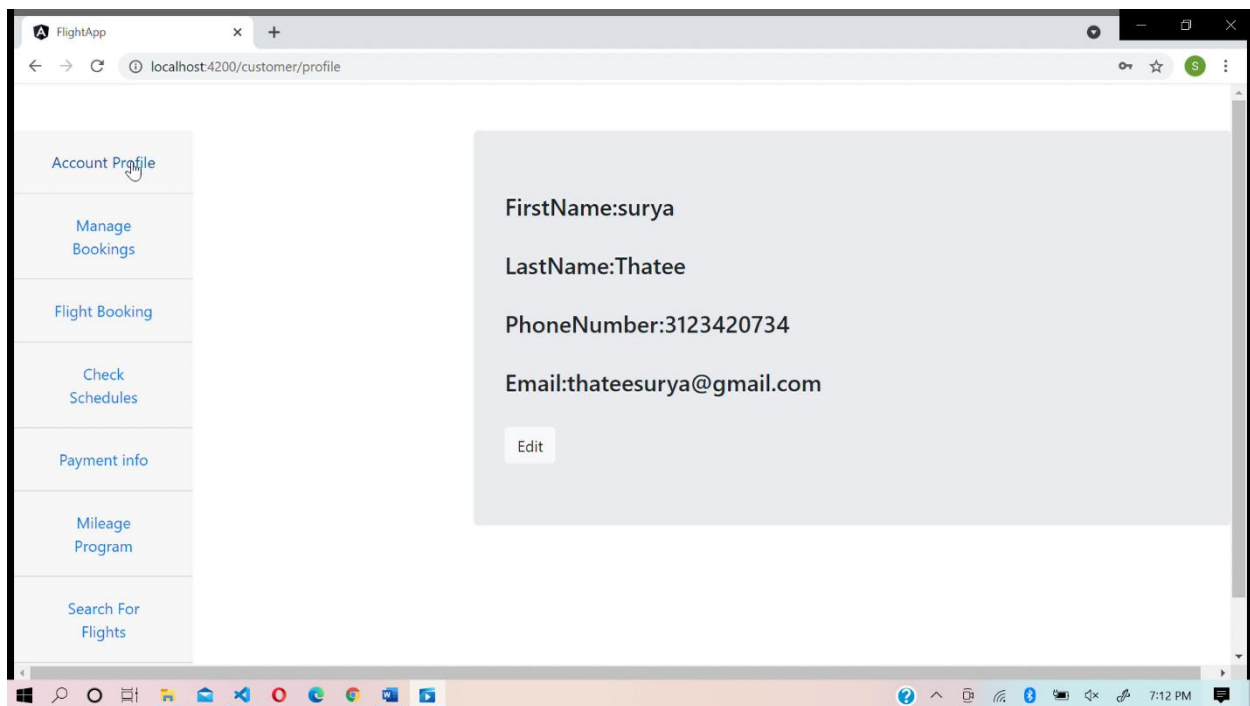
FlightApp
localhost:4200/customer/profile

Account Profile

Manage Bookings

Flight Booking

Check Schedules

Payment info

Mileage Program

Search For Flights

FirstName:surya

LastName:Thatee

PhoneNumber:3123420734

Email:thateesurya@gmail.com

Edit

7:12 PM